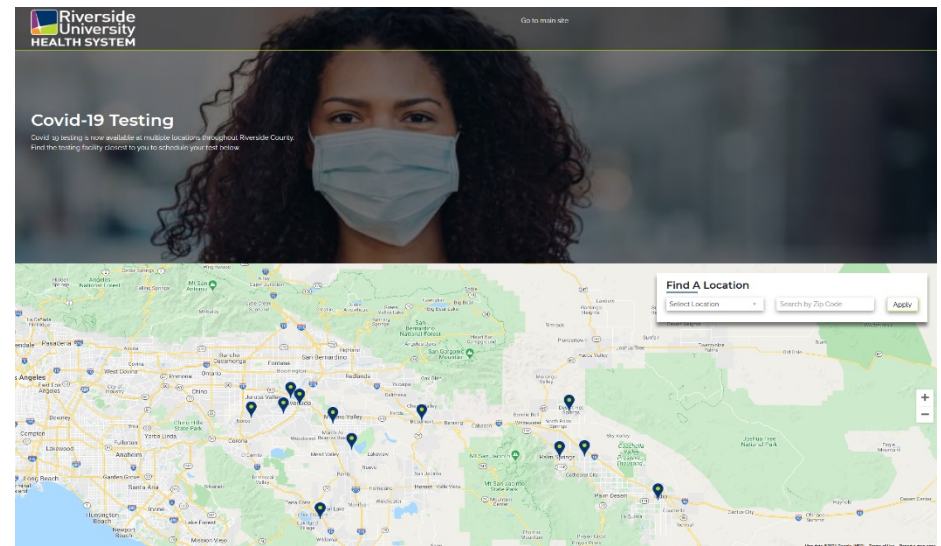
Riverside University HEALTH SYSTEM

Go to main site

Covid-19 Testing

Covid-19 testing is now available at multiple locations throughout Riverside County. Find the testing facility closest to you to schedule your test below.

Find A Location

Select Location

Search by Zip Code

Apply

+

−

Los Angeles

Pasadena

San Bernardino

Redlands

Ontario

Chino

Corona

Riverside

Moreno Valley

Perris

Banning

Palm Springs

Desert Hot Springs

Cathedral City

Palm Desert

Indio

Temecula

Lake Elsinore

Santa Ana

Anaheim

Long Beach

Huntington Beach

Newport Beach

Irvine

Lake Forest

Mission Viejo

Compton

Fullerton

Yorba Linda

Downey

Garden Grove

Joshua Tree National Park

San Bernardino National Forest

Angeles National Forest

Hemet

Menifee

Murrieta

Beaumont

Yucaipa

Twentynine Palms

Yucca Valley

Coachella

Thermal

Lakewood

Alhambra

West Covina

Pomona

Fontana

Rialto

Hesperia

Victorville

Apple Valley

Big Bear Lake

Mecca